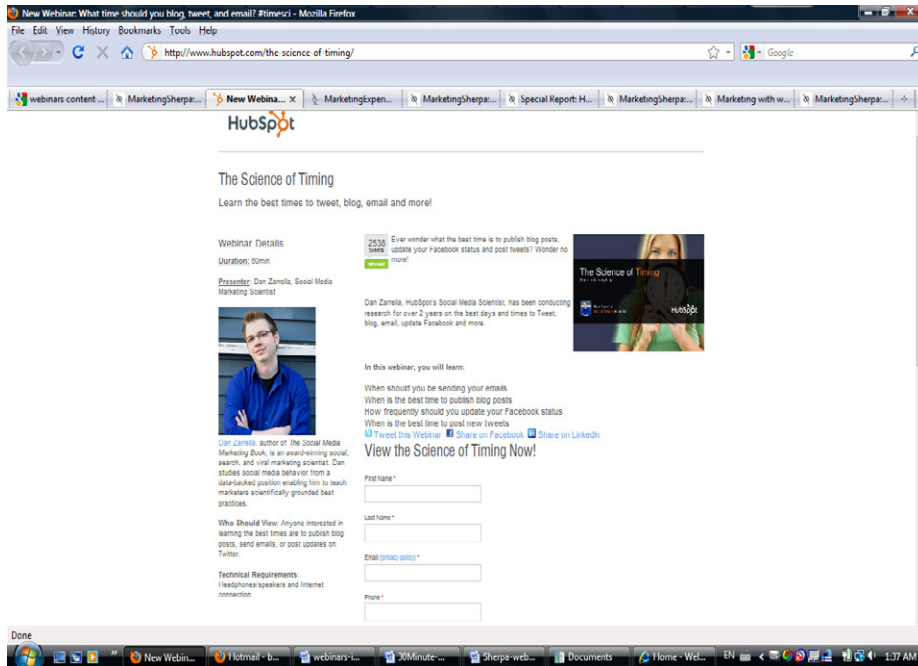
New Webinar: What time should you blog, tweet, and email? #timesci - Mozilla Firefox

File Edit View History Bookmarks Tools Help

http://www.hubspot.com/the science of timing/

Google

webinars content ... | MarketingSherpa:... | New Webina... × | MarketingExpen... | MarketingSherpa:... | Special Report: H... | MarketingSherpa:... | Marketing with w... | MarketingSherpa:... | +

HubSpot

The Science of Timing

Learn the best times to tweet, blog, email and more!

Webinar Details

Duration: 60min

Presenter: Dan Zarrella, Social Media Marketing Scientist

Dan Zarrella, author of The Social Media Marketing Book, is an award-winning social, search, and viral marketing scientist. Dan studies social media behavior from a data-backed position enabling him to teach marketers scientifically grounded best practices.

Who Should View: Anyone interested in learning the best times are to publish blog posts, send emails, or post updates on Twitter.

Technical Requirements: Headphones/speakers and Internet connection

2538 tweets

retweet

Ever wonder what the best time is to publish blog posts, update your Facebook status and post tweets? Wonder no more!

The Science of Timing

HubSpot

Dan Zarrella, HubSpot's Social Media Scientist, has been conducting research for over 2 years on the best days and times to Tweet, blog, email, update Facebook and more.

In this webinar, you will learn:

When should you be sending your emails
When is the best time to publish blog posts
How frequently should you update your Facebook status
When is the best time to post new tweets

Tweet this Webinar Share on Facebook Share on LinkedIn

View the Science of Timing Now!

First Name *

Last Name *

Email (privacy policy) *

Phone *

Done

New Webin... | Hotmail - b... | webinars-i... | 30Minute-... | Sherpa-web... | Documents | Home - Wel... | EN | 1:37 AM